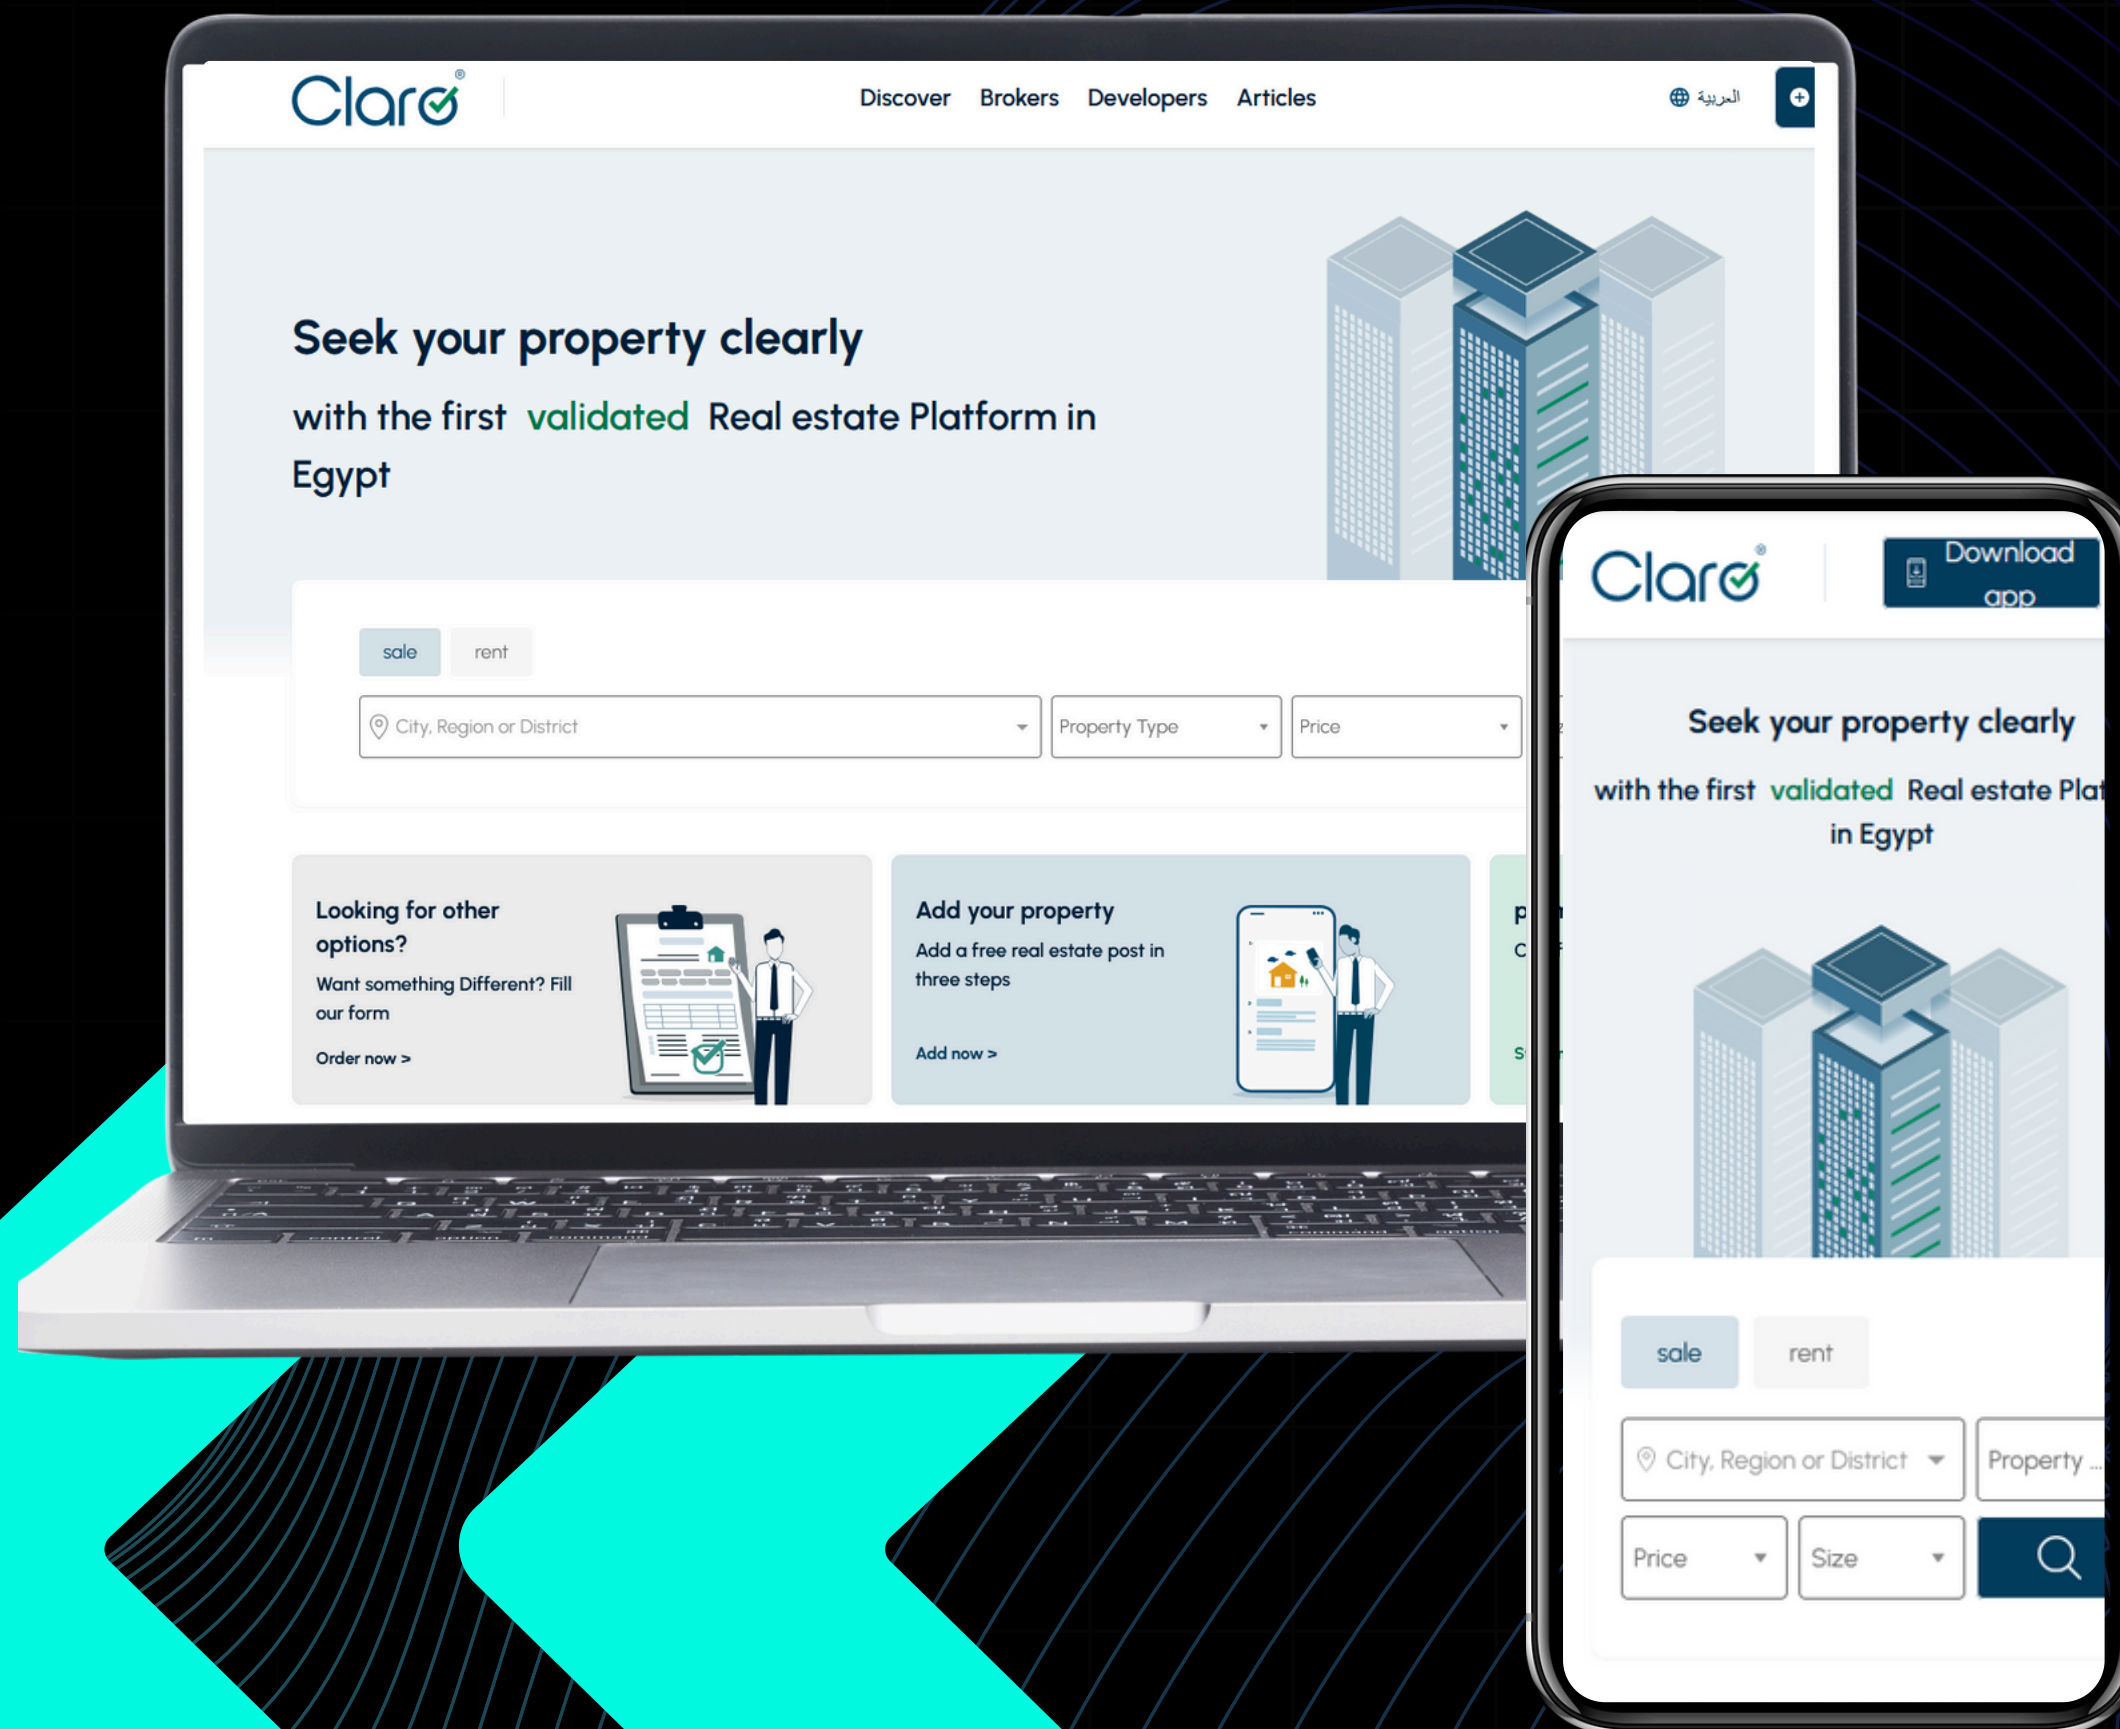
Claro®

Discover Brokers Developers Articles

العربية

Seek your property clearly

with the first validated Real estate Platform in Egypt

sale rent

City, Region or District

Property Type

Price

Looking for other options?

Want something Different? Fill our form

Order now >

Add your property

Add a free real estate post in three steps

Add now >

Claro®

Download app

Seek your property clearly

with the first validated Real estate Plat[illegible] in Egypt

sale rent

City, Region or District

Property ...

Price

Size